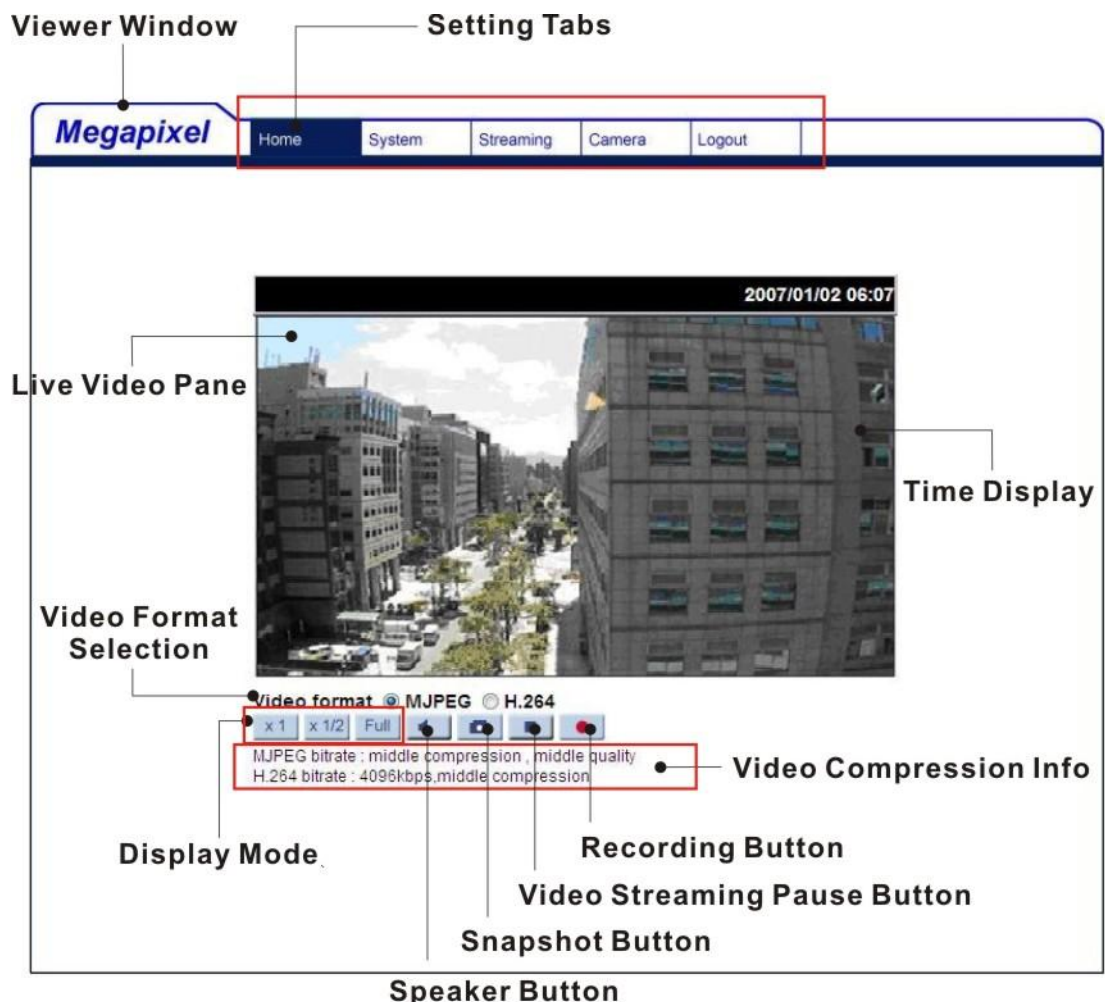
Viewer Window

Setting Tabs

Megapixel

Home System Streaming Camera Logout

2007/01/02 06:07

Live Video Pane

Time Display

Video Format Selection

Video format MJPEG H.264

x 1 x 1/2 Full

MJPEG bitrate : middle compression , middle quality
H.264 bitrate : 4096kbps,middle compression

Video Compression Info

Display Mode

Recording Button

Video Streaming Pause Button

Snapshot Button

Speaker Button